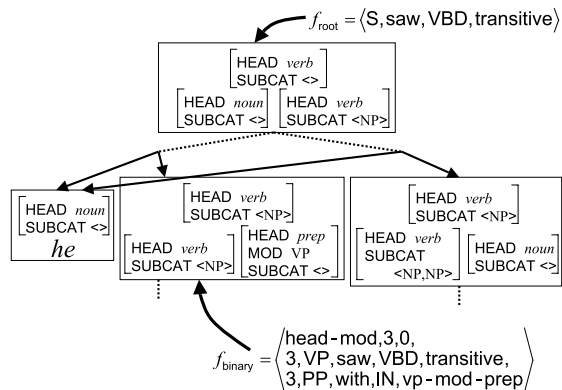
$f_{\text{root}} = \langle \text{S}, \text{saw}, \text{VBD}, \text{transitive} \rangle$

HEAD *verb*
SUBCAT <>

HEAD *noun*
SUBCAT <>

HEAD *verb*
SUBCAT <NP>

HEAD *noun*
SUBCAT <>
*he*

HEAD *verb*
SUBCAT <NP>

HEAD *verb*
SUBCAT <NP>

HEAD *prep*
MOD VP
SUBCAT <>

HEAD *verb*
SUBCAT <NP>

HEAD *verb*
SUBCAT <NP,NP>

HEAD *noun*
SUBCAT <>

$f_{\text{binary}} = \left\langle \begin{array}{l} \text{head-mod}, 3, 0, \\ 3, \text{VP}, \text{saw}, \text{VBD}, \text{transitive}, \\ 3, \text{PP}, \text{with}, \text{IN}, \text{vp-mod-prep} \end{array} \right\rangle$